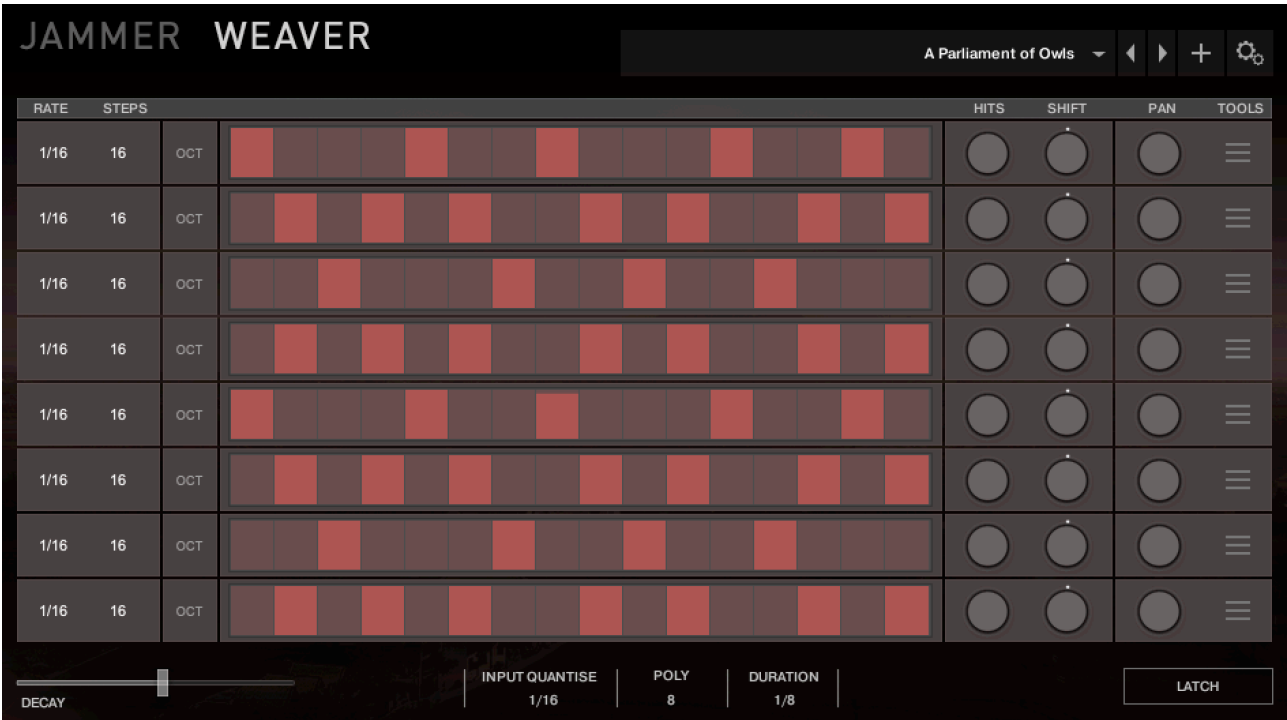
JAMMER WEAVER

A Parliament of Owls

| RATE | STEPS | | HITS | SHIFT | PAN | TOOLS |
|---|---|---|---|---|---|---|
| 1/16 | 16 | OCT | | | | |
| 1/16 | 16 | OCT | | | | |
| 1/16 | 16 | OCT | | | | |
| 1/16 | 16 | OCT | | | | |
| 1/16 | 16 | OCT | | | | |
| 1/16 | 16 | OCT | | | | |
| 1/16 | 16 | OCT | | | | |
| 1/16 | 16 | OCT | | | | |

DECAY

INPUT QUANTISE
1/16

POLY
8

DURATION
1/8

LATCH